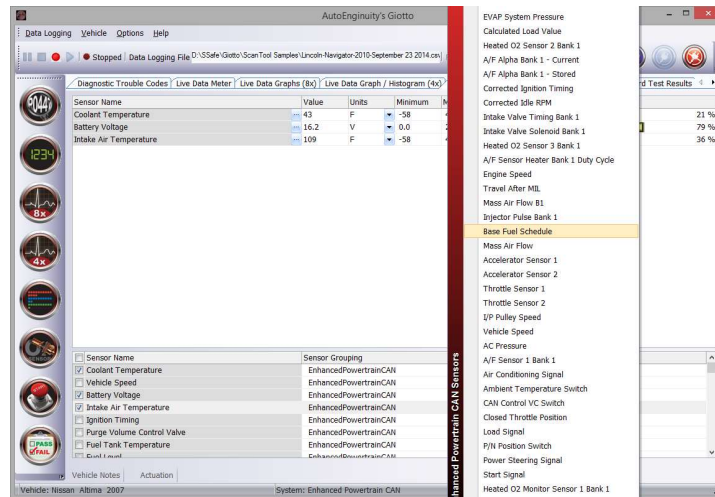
AutoEnginuity's Giotto

Data Logging Vehicle Options Help

Stopped Data Logging File D:\SSafe\Giotto\ScanTool Samples\Lincoln-Navigator-2010-September 23 2014.csv

Diagnostic Trouble Codes | Live Data Meter | Live Data Graphs (8x) | Live Data Graph / Histogram (4x) | rd Test Results

P0440

1234

8x

4x

PASS FAIL

| Sensor Name | Value | Units | Minimum |
|---|---|---|---|
| Coolant Temperature | 43 | F | -58 |
| Battery Voltage | 16.2 | V | 0.0 |
| Intake Air Temperature | 109 | F | -58 |

21 %
79 %
36 %

| Sensor Name | Sensor Grouping |
|---|---|
| Coolant Temperature | EnhancedPowertrainCAN |
| Vehicle Speed | EnhancedPowertrainCAN |
| Battery Voltage | EnhancedPowertrainCAN |
| Intake Air Temperature | EnhancedPowertrainCAN |
| Ignition Timing | EnhancedPowertrainCAN |
| Purge Volume Control Valve | EnhancedPowertrainCAN |
| Fuel Tank Temperature | EnhancedPowertrainCAN |
| Fuel Level | EnhancedPowertrainCAN |

Vehicle Notes | Actuation

Vehicle: Nissan Altima 2007
System: Enhanced Powertrain CAN

Enhanced Powertrain CAN Sensors

EVAP System Pressure
Calculated Load Value
Heated O2 Sensor 2 Bank 1
A/F Alpha Bank 1 - Current
A/F Alpha Bank 1 - Stored
Corrected Ignition Timing
Corrected Idle RPM
Intake Valve Timing Bank 1
Intake Valve Solenoid Bank 1
Heated O2 Sensor 3 Bank 1
A/F Sensor Heater Bank 1 Duty Cycle
Engine Speed
Travel After MIL
Mass Air Flow B1
Injector Pulse Bank 1
Base Fuel Schedule
Mass Air Flow
Accelerator Sensor 1
Accelerator Sensor 2
Throttle Sensor 1
Throttle Sensor 2
I/P Pulley Speed
Vehicle Speed
AC Pressure
A/F Sensor 1 Bank 1
Air Conditioning Signal
Ambient Temperature Switch
CAN Control VC Switch
Closed Throttle Position
Load Signal
P/N Position Switch
Power Steering Signal
Start Signal
Heated O2 Monitor Sensor 1 Bank 1